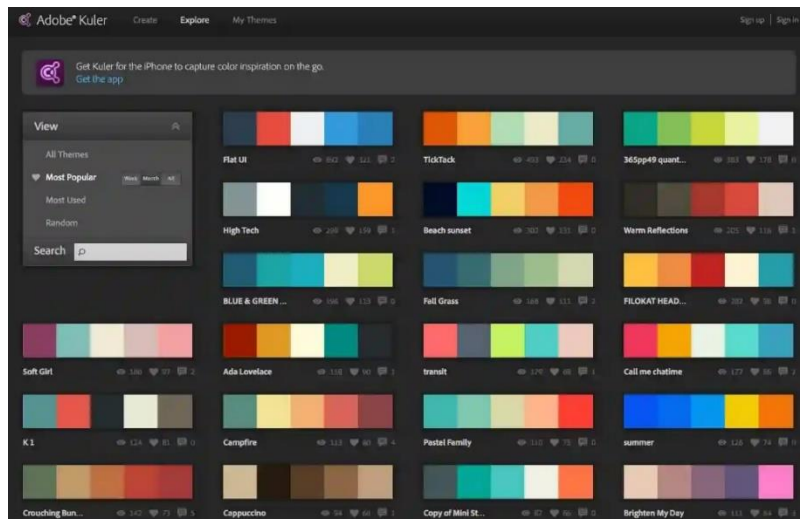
Adobe® Kuler   Create   Explore   My Themes   Sign up | Sign in

Get Kuler for the iPhone to capture color inspiration on the go.
Get the app

View

All Themes
Most Popular   Week   Month   All
Most Used
Random

Search

Flat UI   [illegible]   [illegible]   2
TickTack   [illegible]   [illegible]   0
365pp49 quant...   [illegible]   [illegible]   0

High Tech   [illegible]   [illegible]   1
Beach sunset   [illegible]   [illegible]   0
Warm Reflections   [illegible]   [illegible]   1

BLUE & GREEN ...   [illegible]   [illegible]   0
Fell Grass   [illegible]   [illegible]   2
FILOKAT HEAD...   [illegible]   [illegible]   0

Soft Girl   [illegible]   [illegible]   2
Ada Lovelace   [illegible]   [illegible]   1
transit   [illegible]   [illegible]   1
Call me chatime   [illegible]   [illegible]   3

K 1   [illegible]   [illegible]   0
Campfire   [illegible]   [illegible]   4
Pastel Family   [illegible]   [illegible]   0
summer   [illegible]   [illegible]   0

Crouching Bun...   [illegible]   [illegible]   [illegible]
Cappuccino   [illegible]   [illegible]   1
Copy of Mini St...   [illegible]   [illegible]   0
Brighten My Day   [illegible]   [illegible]   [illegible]